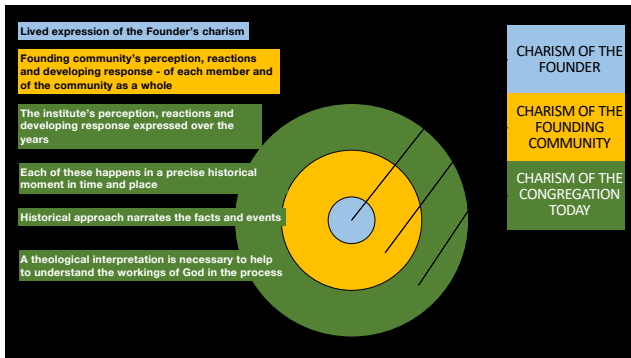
Lived expression of the Founder's charism

Founding community's perception, reactions and developing response - of each member and of the community as a whole

The institute's perception, reactions and developing response expressed over the years

Each of these happens in a precise historical moment in time and place

Historical approach narrates the facts and events

A theological interpretation is necessary to help to understand the workings of God in the process

CHARISM OF THE FOUNDER

CHARISM OF THE FOUNDING COMMUNITY

CHARISM OF THE CONGREGATION TODAY